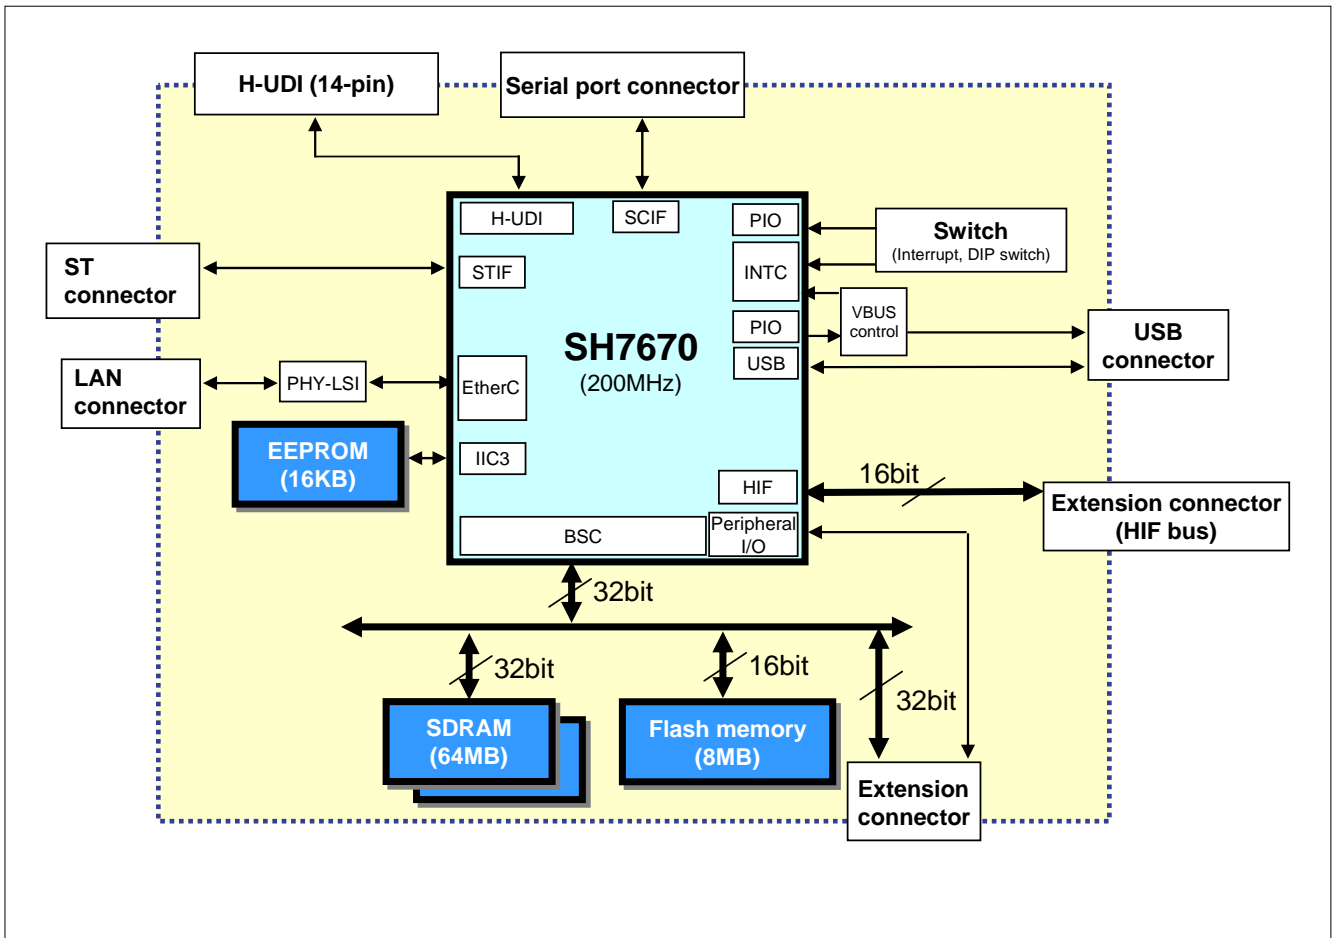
H-UDI (14-pin)

Serial port connector

H-UDI

SCIF

PIO

Switch
(Interrupt, DIP switch)

ST connector

STIF

INTC

VBUS control

PIO

USB connector

SH7670
(200MHz)

USB

LAN connector

PHY-LSI

EtherC

EEPROM
(16KB)

IIC3

HIF

16bit

Extension connector
(HIF bus)

BSC

Peripheral I/O

32bit

32bit

16bit

32bit

SDRAM
(64MB)

Flash memory
(8MB)

Extension connector